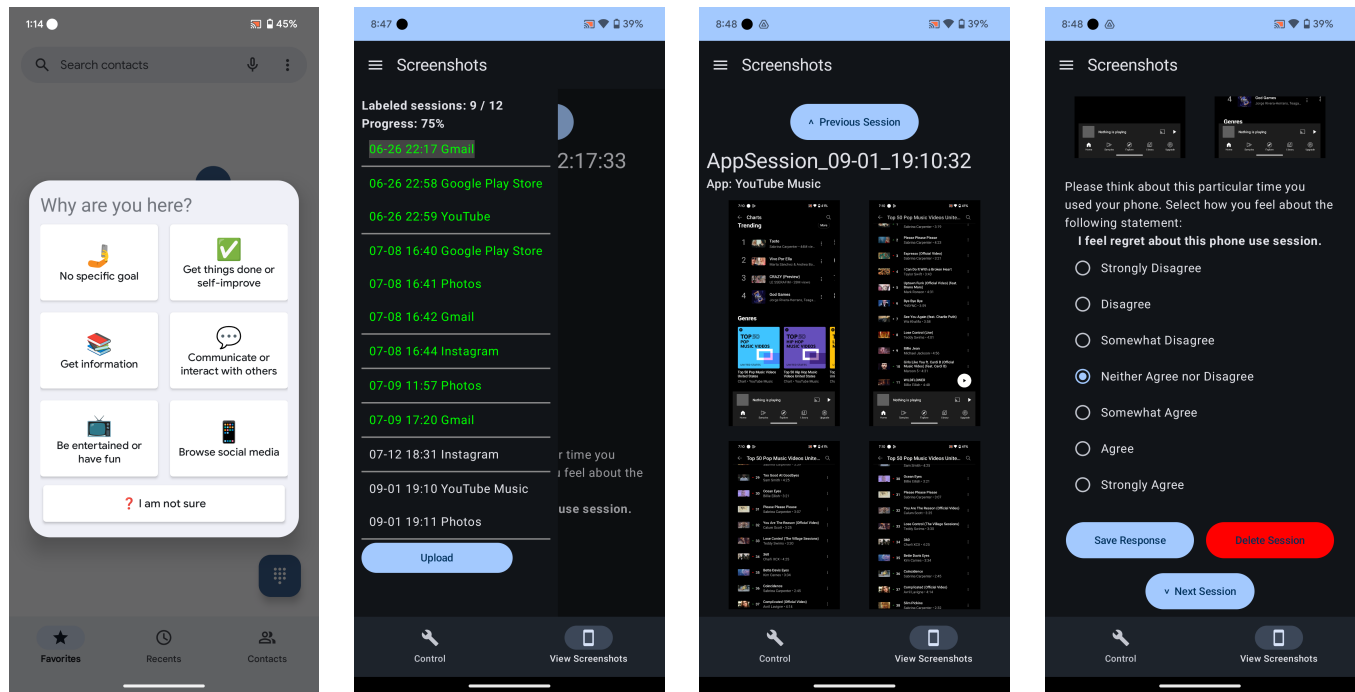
1:14 45%

Search contacts

Why are you here?

No specific goal

Get things done or self-improve

Get information

Communicate or interact with others

Be entertained or have fun

Browse social media

❓ I am not sure

Favorites Recents Contacts

8:47 39%

Screenshots

Labeled sessions: 9 / 12
Progress: 75%

06-26 22:17 Gmail
06-26 22:58 Google Play Store
06-26 22:59 YouTube
07-08 16:40 Google Play Store
07-08 16:41 Photos
07-08 16:42 Gmail
07-08 16:44 Instagram
07-09 11:57 Photos
07-09 17:20 Gmail
07-12 18:31 Instagram
09-01 19:10 YouTube Music
09-01 19:11 Photos

Upload

2:17:33

r time you
u feel about the

use session.

Control View Screenshots

8:48 39%

Screenshots

Previous Session

AppSession_09-01_19:10:32
App: YouTube Music

Charts
Trending
Genres
Top 50 Pop Music Videos United...
Nothing is playing

Control View Screenshots

8:48 39%

Screenshots

Nothing is playing

Please think about this particular time you used your phone. Select how you feel about the following statement:
I feel regret about this phone use session.

Strongly Disagree
Disagree
Somewhat Disagree
Neither Agree nor Disagree
Somewhat Agree
Agree
Strongly Agree

Save Response
Delete Session
Next Session

Control View Screenshots